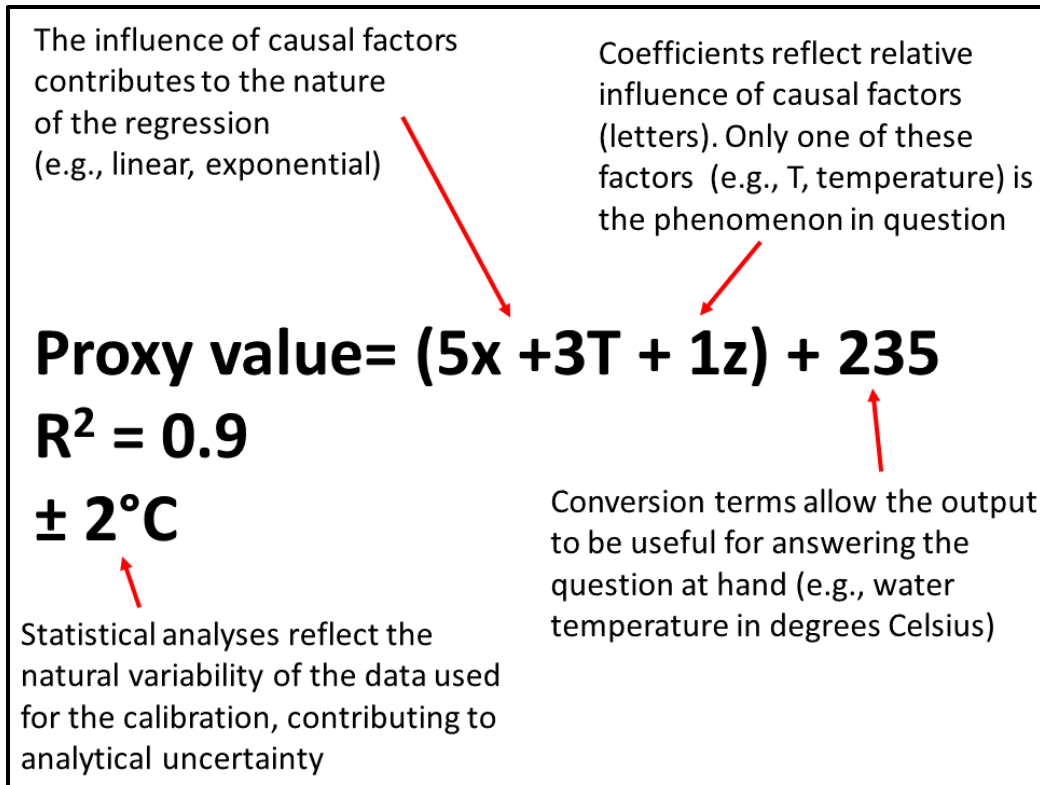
The influence of causal factors contributes to the nature of the regression (e.g., linear, exponential)

Coefficients reflect relative influence of causal factors (letters). Only one of these factors (e.g., T, temperature) is the phenomenon in question

Proxy value= (5x +3T + 1z) + 235

$R^2 = 0.9$

± 2°C

Conversion terms allow the output to be useful for answering the question at hand (e.g., water temperature in degrees Celsius)

Statistical analyses reflect the natural variability of the data used for the calibration, contributing to analytical uncertainty